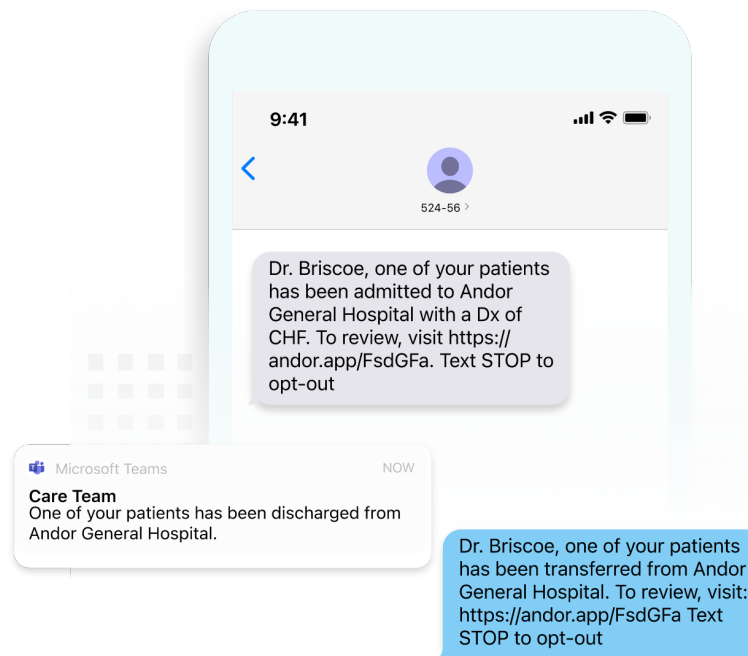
9:41

524-56 >

Dr. Briscoe, one of your patients has been admitted to Andor General Hospital with a Dx of CHF. To review, visit https://andor.app/FsdGFa. Text STOP to opt-out

Microsoft Teams NOW

Care Team
One of your patients has been discharged from Andor General Hospital.

Dr. Briscoe, one of your patients has been transferred from Andor General Hospital. To review, visit: https://andor.app/FsdGFa Text STOP to opt-out